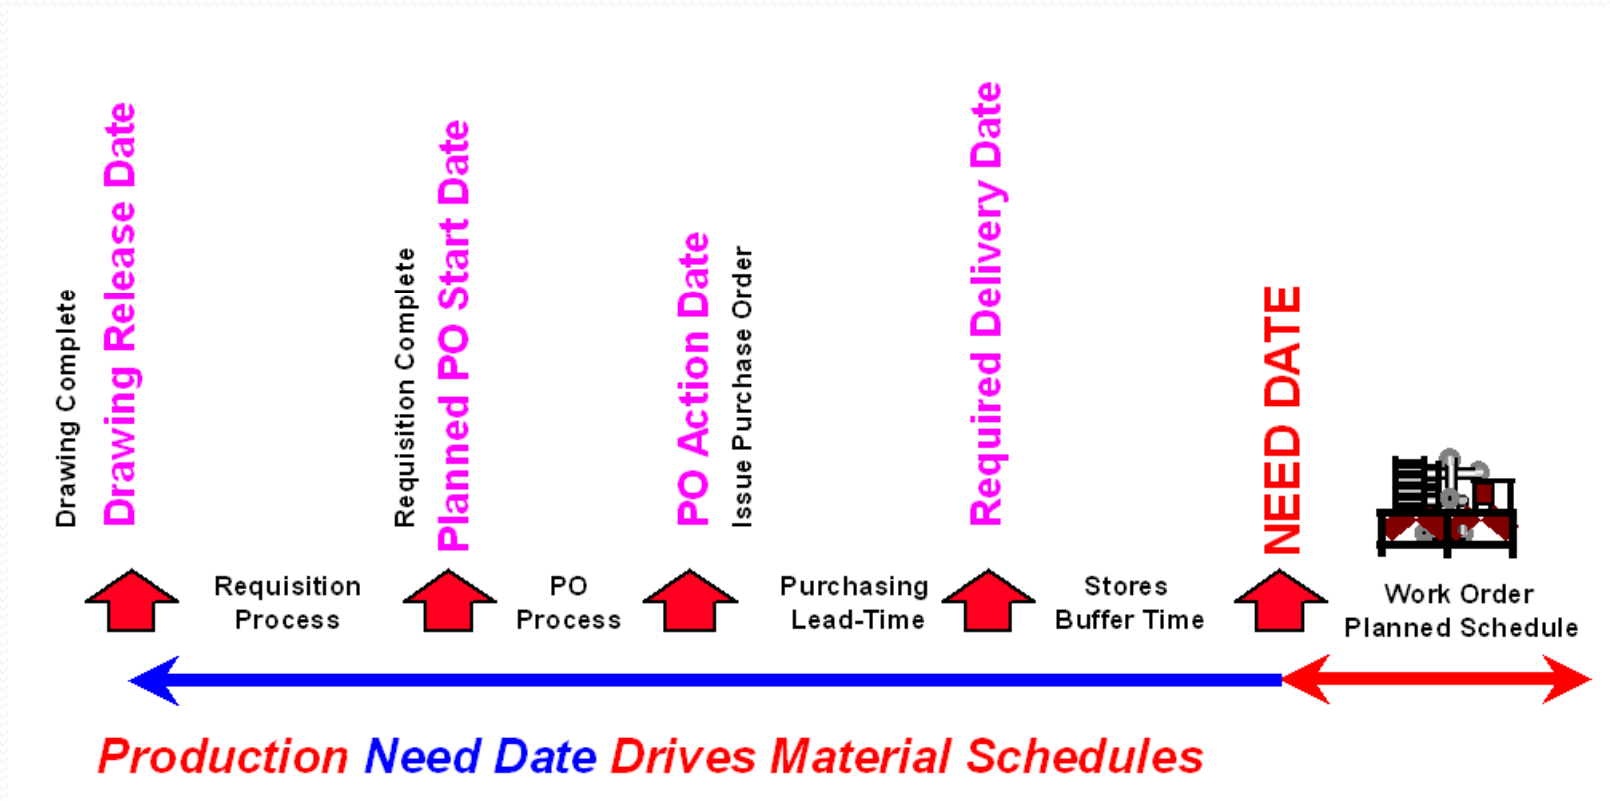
Drawing Complete
Drawing Release Date
Requisition Complete
Planned PO Start Date
PO Action Date
Issue Purchase Order
Required Delivery Date
NEED DATE

Requisition Process
PO Process
Purchasing Lead-Time
Stores Buffer Time
Work Order Planned Schedule

Production Need Date Drives Material Schedules